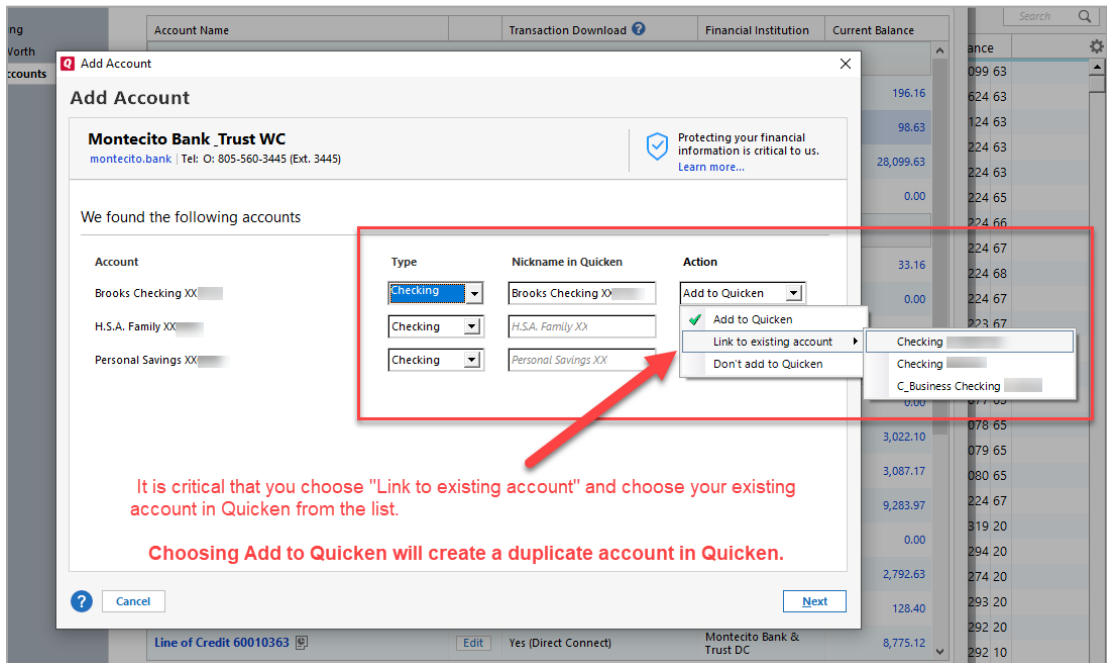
ng
Vorth
ccounts

Account Name | Transaction Download | Financial Institution | Current Balance

Search

ance

Add Account

Add Account

Montecito Bank_Trust WC
montecito.bank | Tel: O: 805-560-3445 (Ext. 3445)

Protecting your financial information is critical to us.
Learn more...

We found the following accounts

| Account | Type | Nickname in Quicken | Action |
|---|---|---|---|
| Brooks Checking XX | Checking | Brooks Checking XX | Add to Quicken |
| H.S.A. Family XX | Checking | H.S.A. Family XX | |
| Personal Savings XX | Checking | Personal Savings XX | |

Add to Quicken
Link to existing account
Don't add to Quicken

Checking
Checking
C_Business Checking

It is critical that you choose "Link to existing account" and choose your existing account in Quicken from the list.

Choosing Add to Quicken will create a duplicate account in Quicken.

Cancel
Next

196.16
98.63
28,099.63
0.00
33.16
0.00
0.00
3,022.10
3,087.17
9,283.97
0.00
2,792.63
128.40
8,775.12

099 63
624 63
124 63
224 63
224 63
224 66
224 67
224 68
224 67
223 67
077 65
078 65
079 65
080 65
224 67
319 20
294 20
274 20
293 20
292 20
292 20

Line of Credit 60010363 | Edit | Yes (Direct Connect) | Montecito Bank & Trust DC